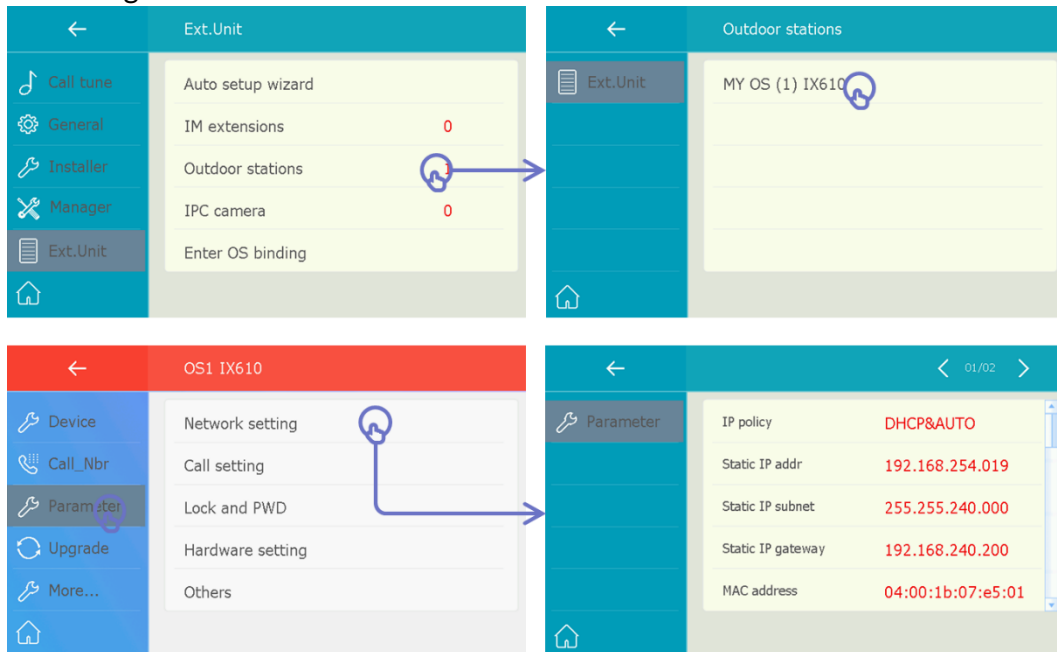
←
Ext.Unit
Call tune
General
Installer
Manager
Ext.Unit
Auto setup wizard
IM extensions 0
Outdoor stations 1
IPC camera 0
Enter OS binding

←
Outdoor stations
Ext.Unit
MY OS (1) IX610

←
OS1 IX610
Device
Call_Nbr
Parameter
Upgrade
More...
Network setting
Call setting
Lock and PWD
Hardware setting
Others

←
< 01/02 >
Parameter
IP policy DHCP&AUTO
Static IP addr 192.168.254.019
Static IP subnet 255.255.240.000
Static IP gateway 192.168.240.200
MAC address 04:00:1b:07:e5:01